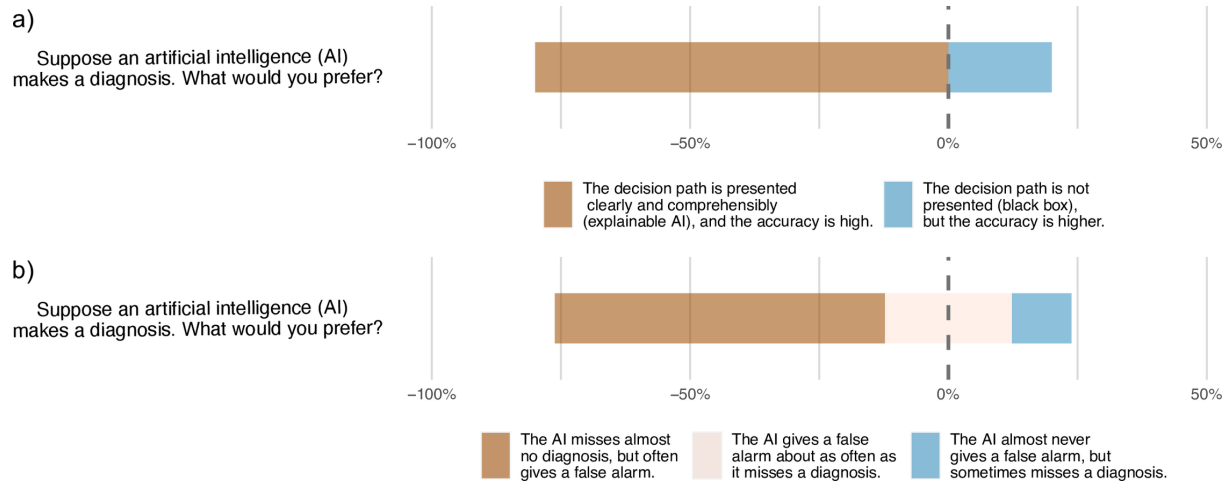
a)

Suppose an artificial intelligence (AI) makes a diagnosis. What would you prefer?

−100%
−50%
0%
50%

The decision path is presented clearly and comprehensibly (explainable AI), and the accuracy is high.

The decision path is not presented (black box), but the accuracy is higher.

b)

Suppose an artificial intelligence (AI) makes a diagnosis. What would you prefer?

−100%
−50%
0%
50%

The AI misses almost no diagnosis, but often gives a false alarm.

The AI gives a false alarm about as often as it misses a diagnosis.

The AI almost never gives a false alarm, but sometimes misses a diagnosis.